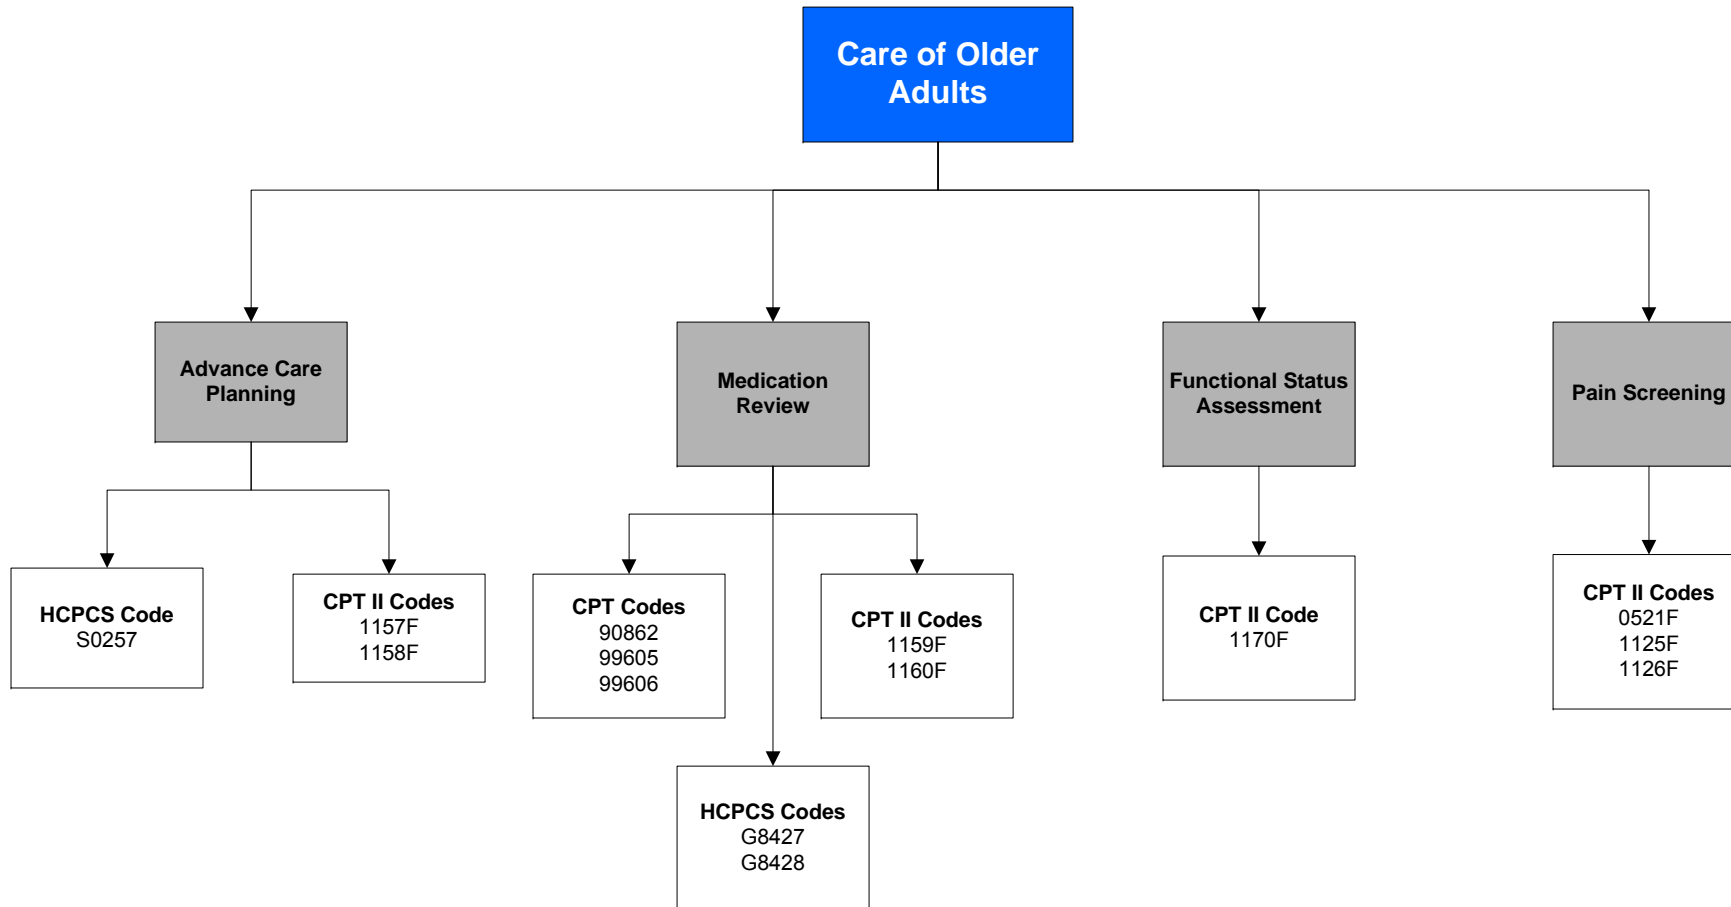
Care of Older Adults

Advance Care Planning

Medication Review

Functional Status Assessment

Pain Screening

HCPCS Code
S0257

CPT II Codes
1157F
1158F

CPT Codes
90862
99605
99606

CPT II Codes
1159F
1160F

CPT II Code
1170F

CPT II Codes
0521F
1125F
1126F

HCPCS Codes
G8427
G8428